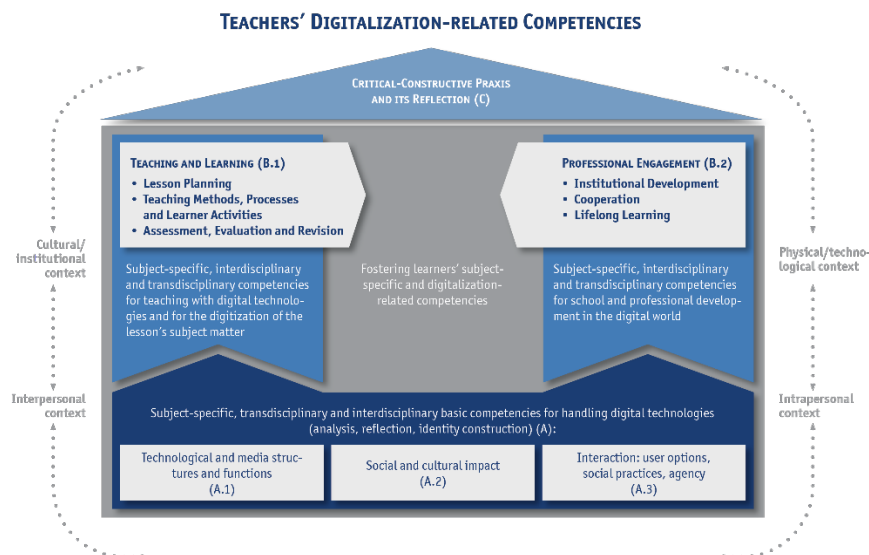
Teachers' Digitalization-related Competencies

Critical-Constructive Praxis and its Reflection (C)

Teaching and Learning (B.1)
• Lesson Planning
• Teaching Methods, Processes and Learner Activities
• Assessment, Evaluation and Revision

Subject-specific, interdisciplinary and transdisciplinary competencies for teaching with digital technologies and for the digitization of the lesson's subject matter

Fostering learners' subject-specific and digitalization-related competencies

Professional Engagement (B.2)
• Institutional Development
• Cooperation
• Lifelong Learning

Subject-specific, interdisciplinary and transdisciplinary competencies for school and professional development in the digital world

Cultural/institutional context

Physical/technological context

Interpersonal context

Intrapersonal context

Subject-specific, transdisciplinary and interdisciplinary basic competencies for handling digital technologies (analysis, reflection, identity construction) (A):

Technological and media structures and functions (A.1)

Social and cultural impact (A.2)

Interaction: user options, social practices, agency (A.3)